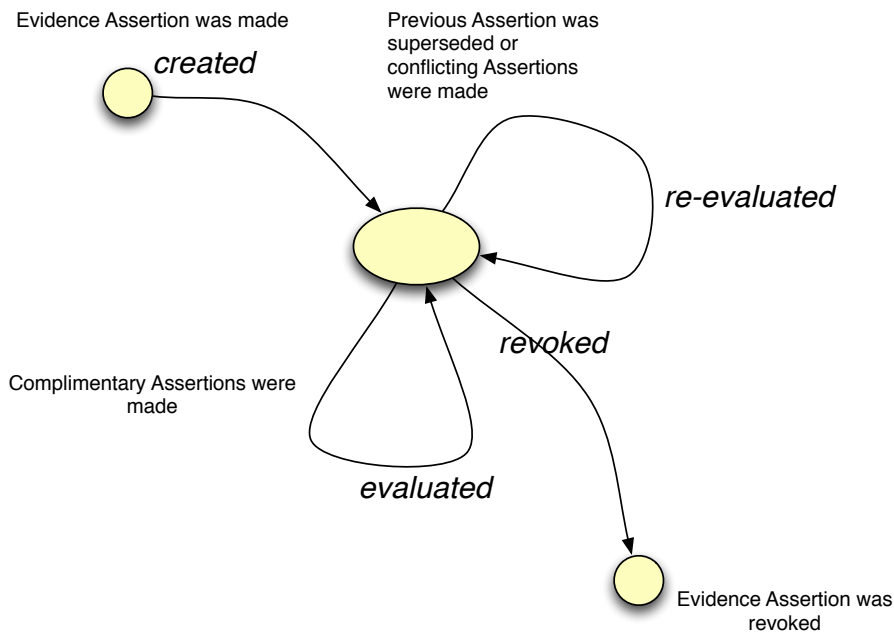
Evidence Assertion was made

created

Previous Assertion was superseded or conflicting Assertions were made

re-evaluated

revoked

Complimentary Assertions were made

evaluated

Evidence Assertion was revoked